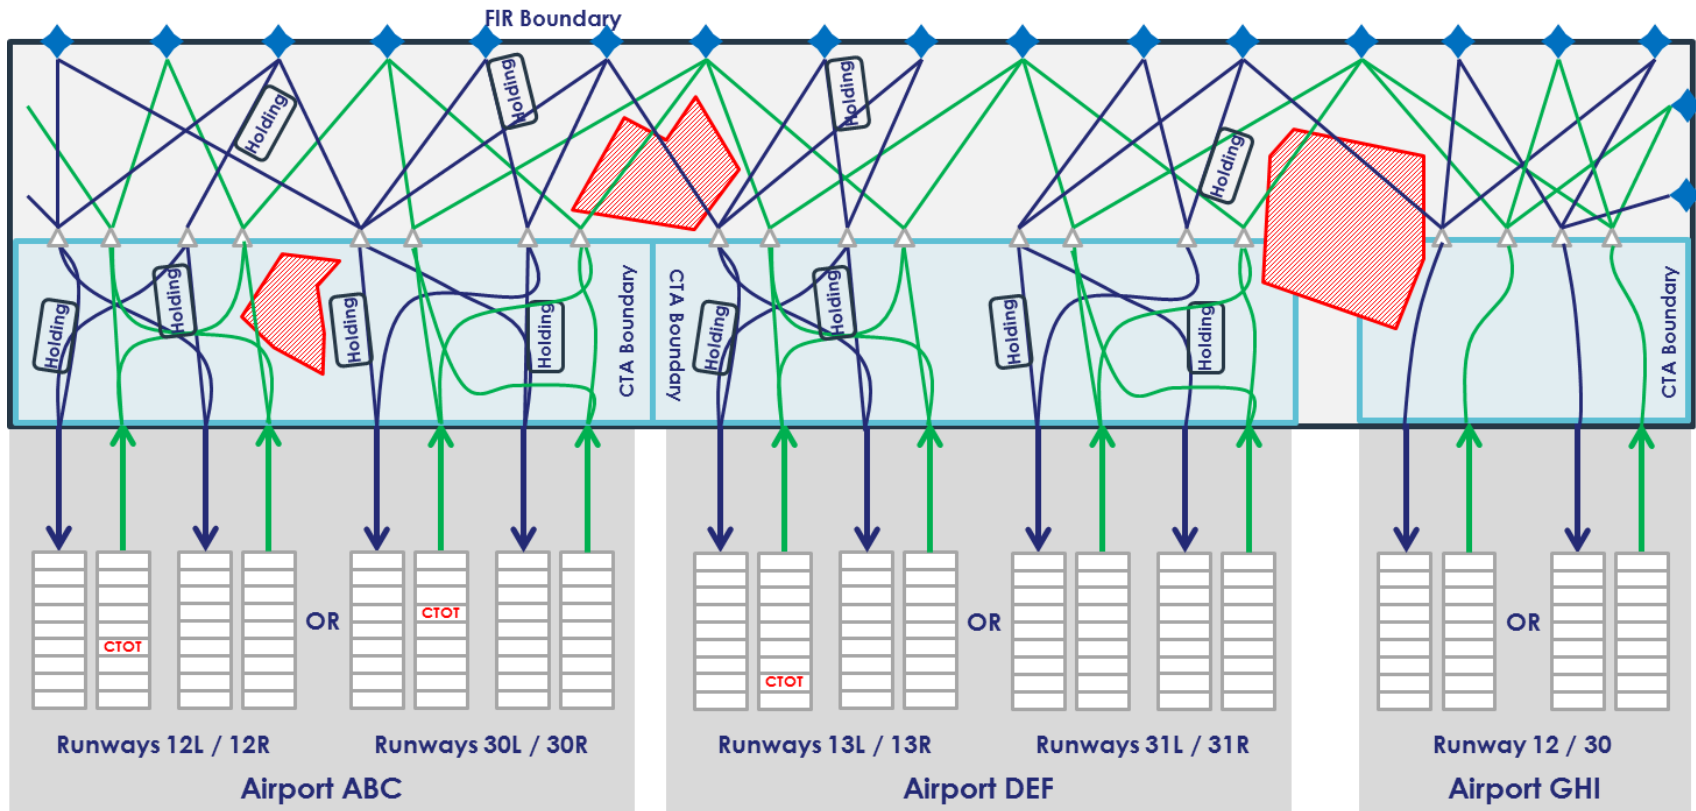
FIR Boundary

Holding

Holding

Holding

Holding

Holding

Holding

Holding

Holding

Holding

Holding

Holding

CTA Boundary

CTA Boundary

CTA Boundary

CTOT

OR

CTOT

CTOT

OR

OR

Runways 12L / 12R

Runways 30L / 30R

Runways 13L / 13R

Runways 31L / 31R

Runway 12 / 30

Airport ABC

Airport DEF

Airport GHI